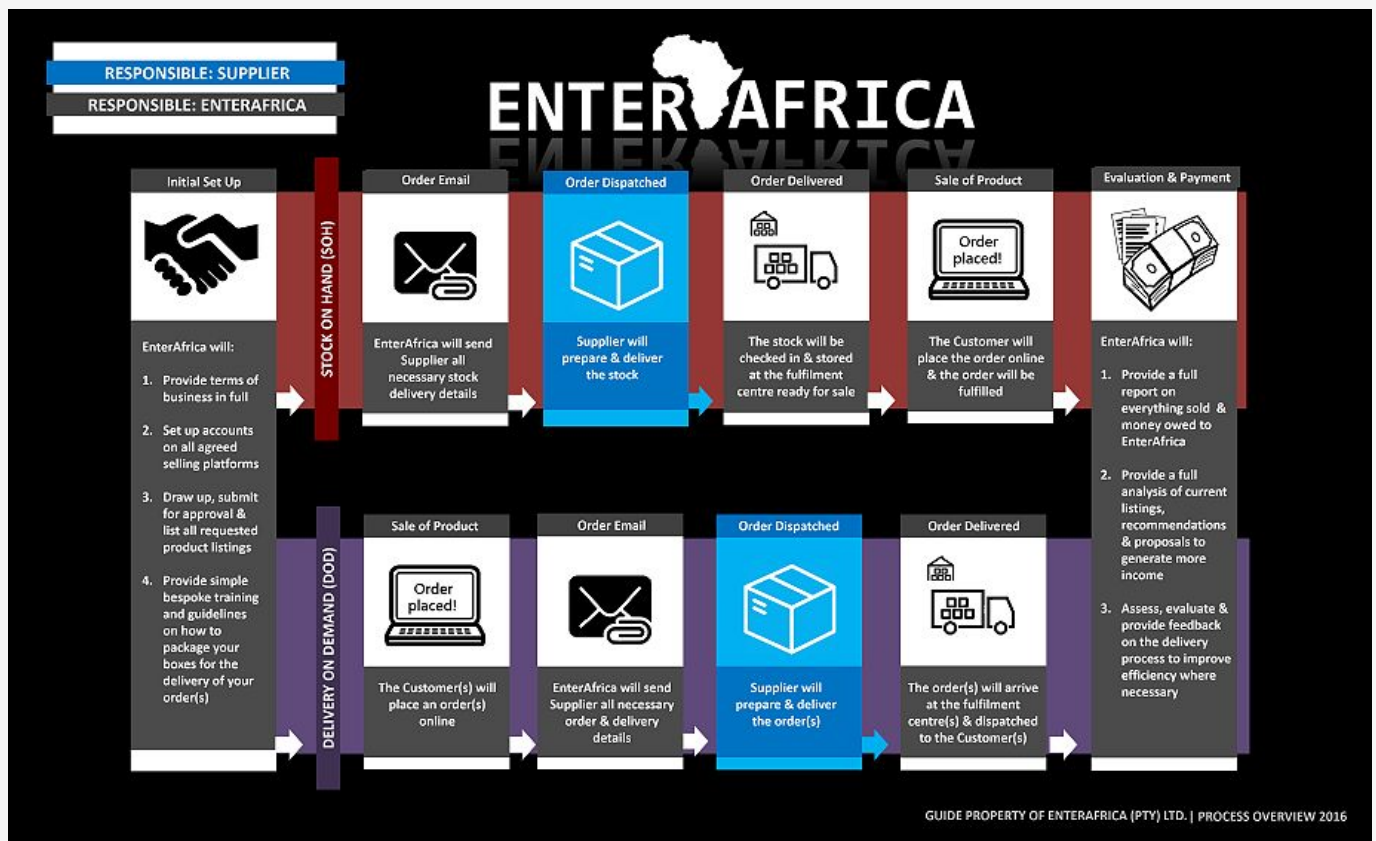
RESPONSIBLE: SUPPLIER
RESPONSIBLE: ENTERAFRICA

ENTER AFRICA

Initial Set Up

EnterAfrica will:

1. Provide terms of business in full

2. Set up accounts on all agreed selling platforms

3. Draw up, submit for approval & list all requested product listings

4. Provide simple bespoke training and guidelines on how to package your boxes for the delivery of your order(s)

STOCK ON HAND (SOH)

Order Email

EnterAfrica will send Supplier all necessary stock delivery details

Order Dispatched

Supplier will prepare & deliver the stock

Order Delivered

The stock will be checked in & stored at the fulfilment centre ready for sale

Sale of Product

Order placed!

The Customer will place the order online & the order will be fulfilled

Evaluation & Payment

EnterAfrica will:

1. Provide a full report on everything sold & money owed to EnterAfrica

2. Provide a full analysis of current listings, recommendations & proposals to generate more income

3. Assess, evaluate & provide feedback on the delivery process to improve efficiency where necessary

DELIVERY ON DEMAND (DOD)

Sale of Product

Order placed!

The Customer(s) will place an order(s) online

Order Email

EnterAfrica will send Supplier all necessary order & delivery details

Order Dispatched

Supplier will prepare & deliver the order(s)

Order Delivered

The order(s) will arrive at the fulfilment centre(s) & dispatched to the Customer(s)

GUIDE PROPERTY OF ENTERAFRICA (PTY) LTD. | PROCESS OVERVIEW 2016